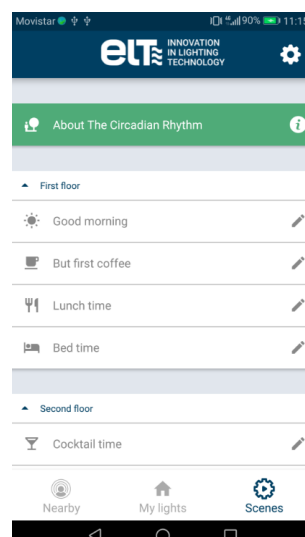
Movistar 90% 11:15

elt INNOVATION IN LIGHTING TECHNOLOGY

About The Circadian Rhythm

First floor

Good morning

But first coffee

Lunch time

Bed time

Second floor

Cocktail time

Nearby

My lights

Scenes